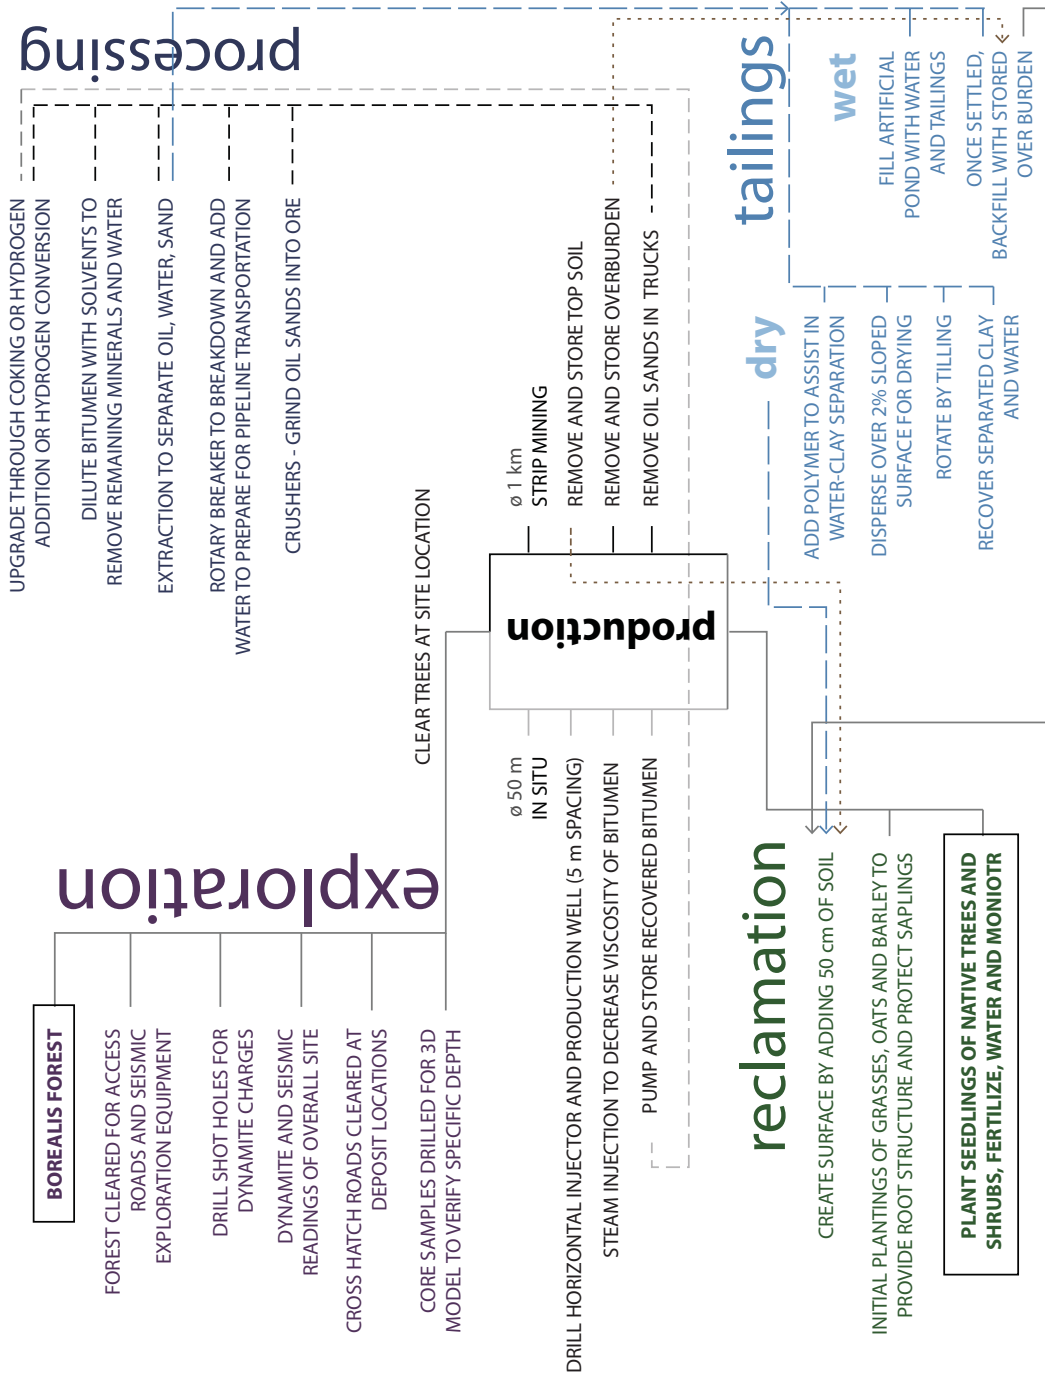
processing

UPGRADE THROUGH COKING OR HYDROGEN ADDITION OR HYDROGEN CONVERSION

DILUTE BITUMEN WITH SOLVENTS TO REMOVE REMAINING MINERALS AND WATER

EXTRACTION TO SEPARATE OIL, WATER, SAND

ROTARY BREAKER TO BREAKDOWN AND ADD WATER TO PREPARE FOR PIPELINE TRANSPORTATION

CRUSHERS - GRIND OIL SANDS INTO ORE

tailings

wet

FILL ARTIFICIAL POND WITH WATER AND TAILINGS

ONCE SETTLED, BACKFILL WITH STORED OVER BURDEN

dry

ADD POLYMER TO ASSIST IN WATER-CLAY SEPARATION

DISPERSE OVER 2% SLOPED SURFACE FOR DRYING

ROTATE BY TILLING

RECOVER SEPARATED CLAY AND WATER

ø 1 km
STRIP MINING

REMOVE AND STORE TOP SOIL

REMOVE AND STORE OVERBURDEN

REMOVE OIL SANDS IN TRUCKS

CLEAR TREES AT SITE LOCATION

production

ø 50 m
IN SITU

DRILL HORIZONTAL INJECTOR AND PRODUCTION WELL (5 m SPACING)

STEAM INJECTION TO DECREASE VISCOSITY OF BITUMEN

PUMP AND STORE RECOVERED BITUMEN

exploration

BOREALIS FOREST

FOREST CLEARED FOR ACCESS ROADS AND SEISMIC EXPLORATION EQUIPMENT

DRILL SHOT HOLES FOR DYNAMITE CHARGES

DYNAMITE AND SEISMIC READINGS OF OVERALL SITE

CROSS HATCH ROADS CLEARED AT DEPOSIT LOCATIONS

CORE SAMPLES DRILLED FOR 3D MODEL TO VERIFY SPECIFIC DEPTH

reclamation

CREATE SURFACE BY ADDING 50 cm OF SOIL

INITIAL PLANTINGS OF GRASSES, OATS AND BARLEY TO PROVIDE ROOT STRUCTURE AND PROTECT SAPLINGS

PLANT SEEDLINGS OF NATIVE TREES AND SHRUBS, FERTILIZE, WATER AND MONIOTR